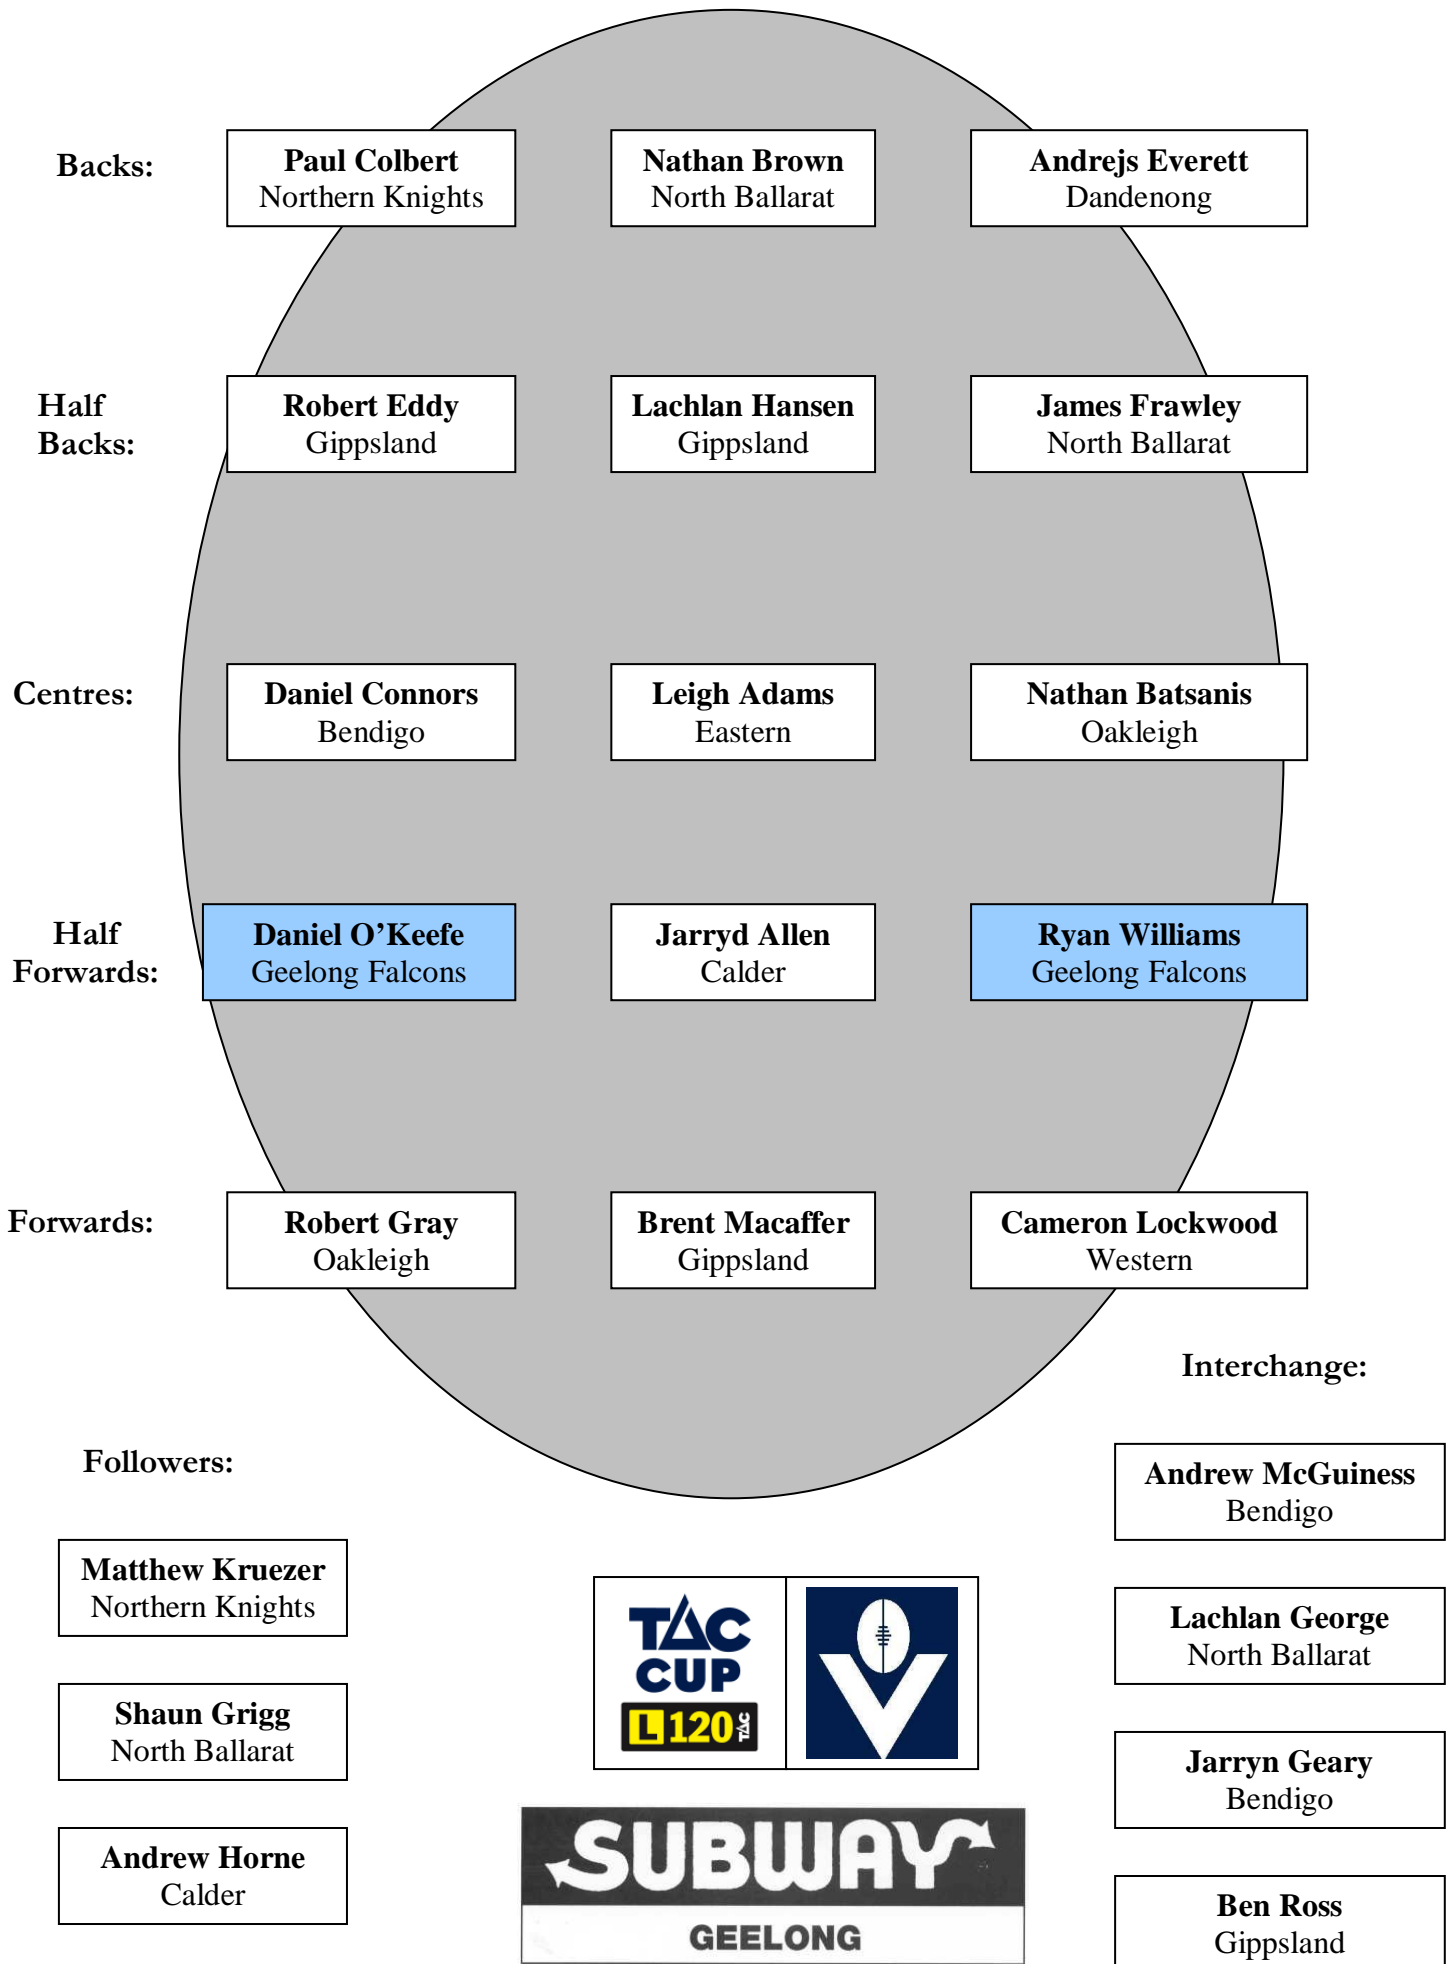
Backs:

**Paul Colbert**
Northern Knights

**Nathan Brown**
North Ballarat

**Andrejs Everett**
Dandenong

Half Backs:

**Robert Eddy**
Gippsland

**Lachlan Hansen**
Gippsland

**James Frawley**
North Ballarat

Centres:

**Daniel Connors**
Bendigo

**Leigh Adams**
Eastern

**Nathan Batsanis**
Oakleigh

Half Forwards:

**Daniel O'Keefe**
Geelong Falcons

**Jarryd Allen**
Calder

**Ryan Williams**
Geelong Falcons

Forwards:

**Robert Gray**
Oakleigh

**Brent Macaffer**
Gippsland

**Cameron Lockwood**
Western

Interchange:

**Andrew McGuiness**
Bendigo

**Lachlan George**
North Ballarat

**Jarryn Geary**
Bendigo

**Ben Ross**
Gippsland

Followers:

**Matthew Kruezer**
Northern Knights

**Shaun Grigg**
North Ballarat

**Andrew Horne**
Calder

TAC CUP
L 120 TAC

SUBWAY
GEELONG